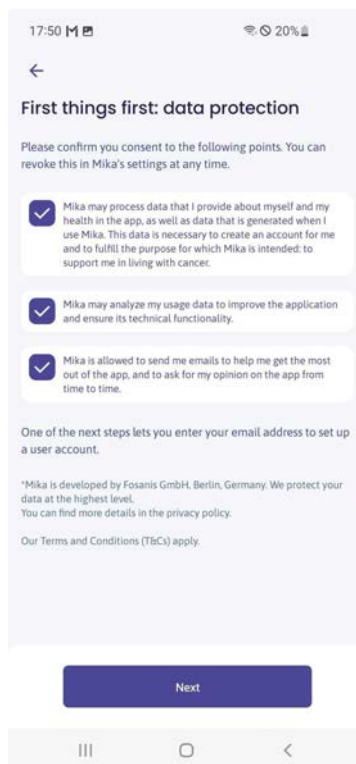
17:50 M

20%

←

First things first: data protection

Please confirm you consent to the following points. You can revoke this in Mika's settings at any time.

Mika may process data that I provide about myself and my health in the app, as well as data that is generated when I use Mika. This data is necessary to create an account for me and to fulfill the purpose for which Mika is intended: to support me in living with cancer.

Mika may analyze my usage data to improve the application and ensure its technical functionality.

Mika is allowed to send me emails to help me get the most out of the app, and to ask for my opinion on the app from time to time.

One of the next steps lets you enter your email address to set up a user account.

*Mika is developed by Fosanis GmbH, Berlin, Germany. We protect your data at the highest level.
You can find more details in the privacy policy.

Our Terms and Conditions (T&Cs) apply.

Next